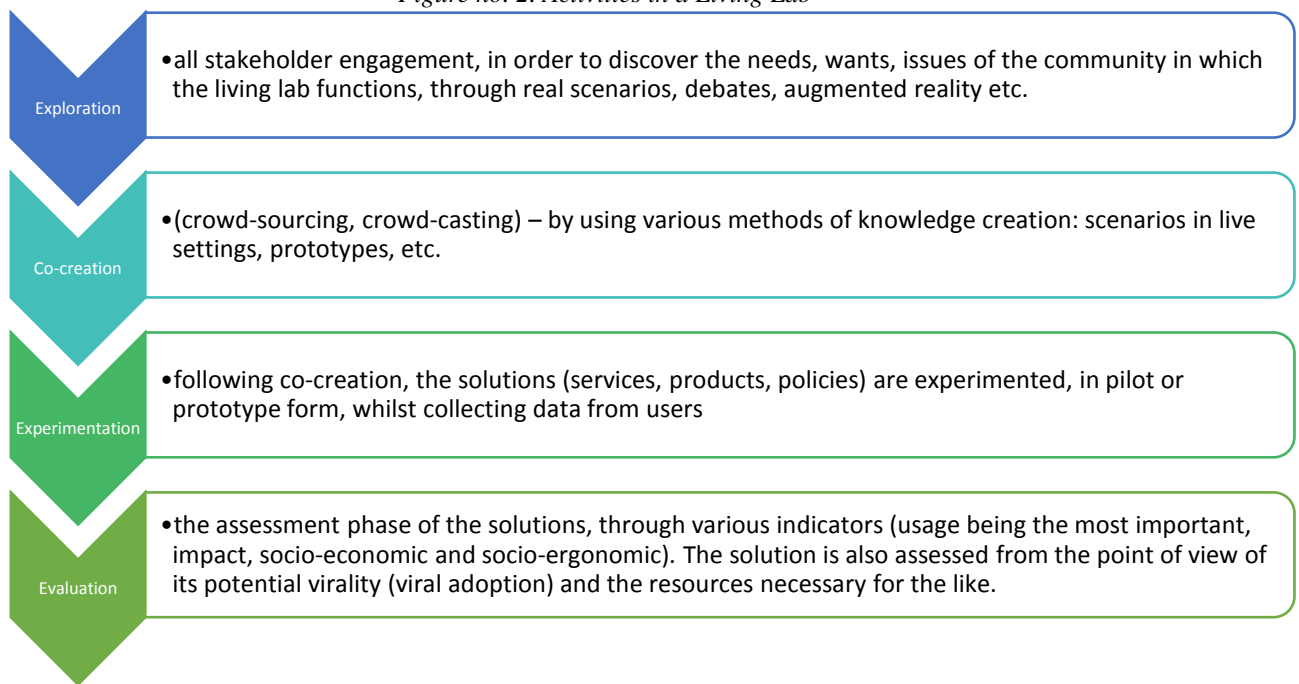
Figure no. 2: Activities in a Living Lab

Exploration

•all stakeholder engagement, in order to discover the needs, wants, issues of the community in which the living lab functions, through real scenarios, debates, augmented reality etc.

Co-creation

•(crowd-sourcing, crowd-casting) – by using various methods of knowledge creation: scenarios in live settings, prototypes, etc.

Experimentation

•following co-creation, the solutions (services, products, policies) are experimented, in pilot or prototype form, whilst collecting data from users

Evaluation

•the assessment phase of the solutions, through various indicators (usage being the most important, impact, socio-economic and socio-ergonomic). The solution is also assessed from the point of view of its potential virality (viral adoption) and the resources necessary for the like.